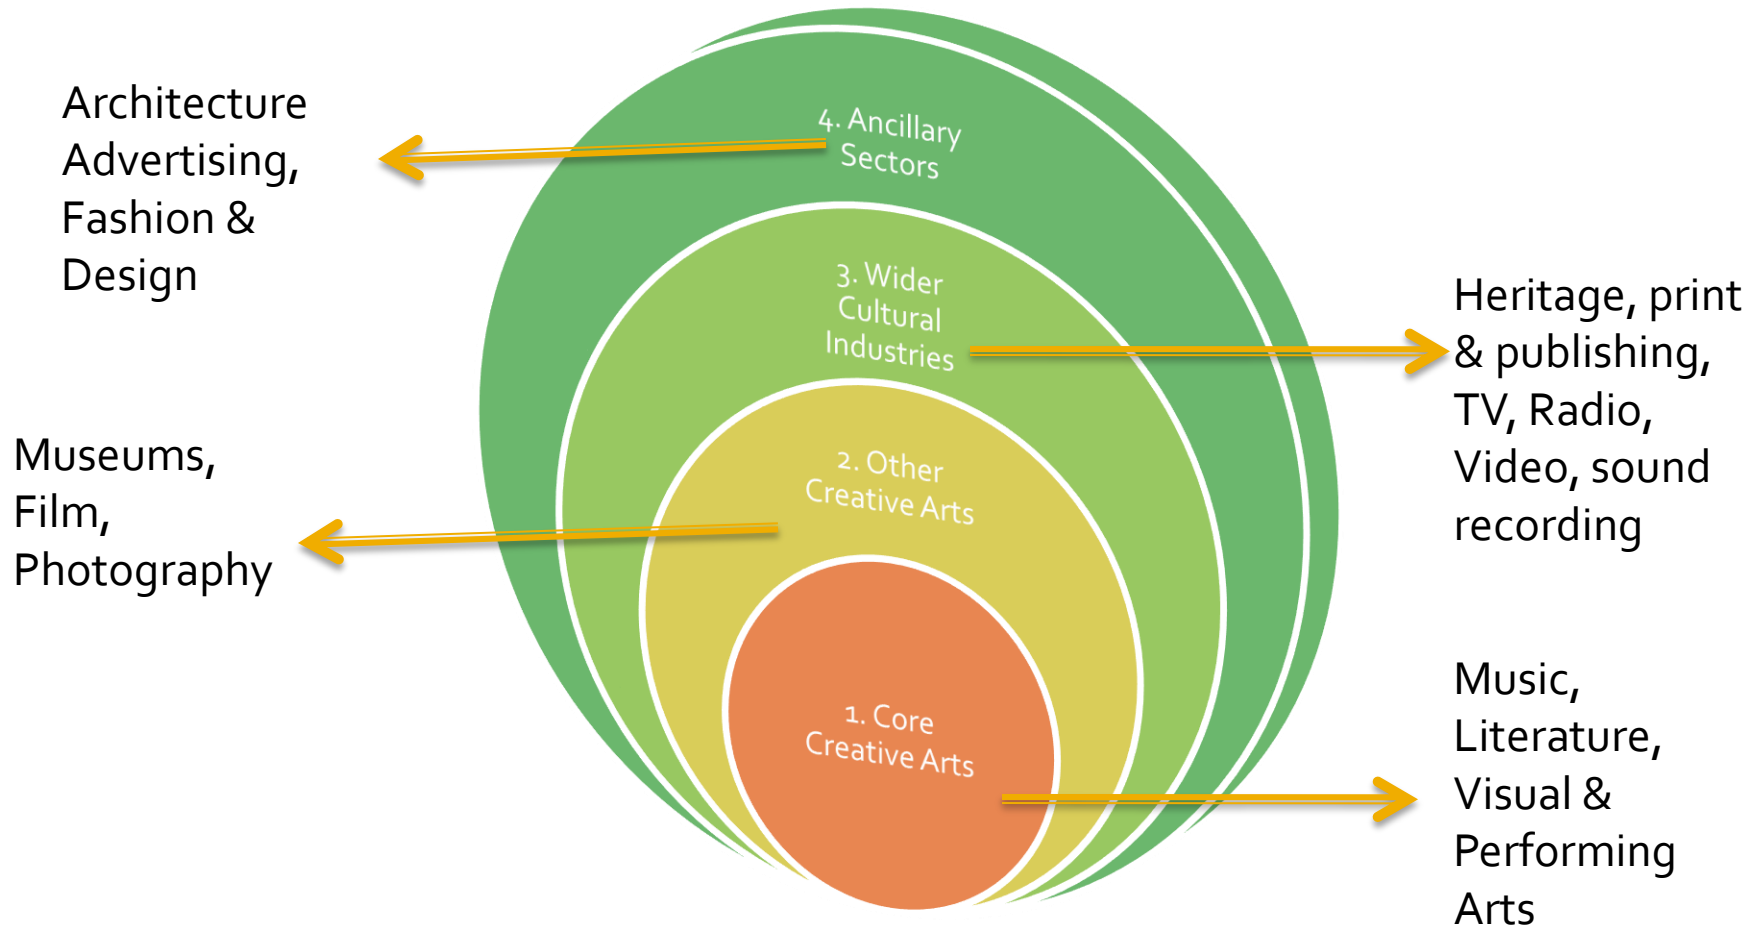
Architecture Advertising, Fashion & Design

4. Ancillary Sectors

3. Wider Cultural Industries

Heritage, print & publishing, TV, Radio, Video, sound recording

Museums, Film, Photography

2. Other Creative Arts

1. Core Creative Arts

Music, Literature, Visual & Performing Arts